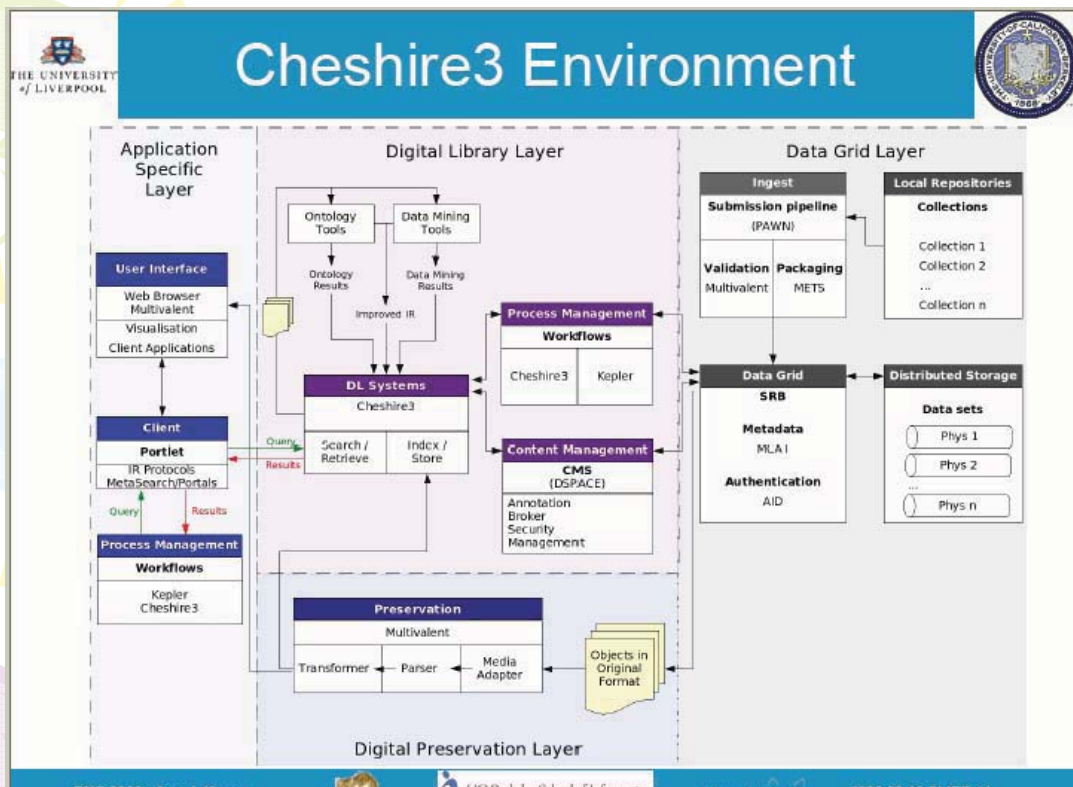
THE UNIVERSITY of LIVERPOOL

Cheshire3 Environment

Application Specific Layer

Digital Library Layer

Data Grid Layer

Ontology Tools

Data Mining Tools

Ontology Results

Improved IR

Data Mining Results

User Interface

Web Browser Multivalent

Visualisation

Client Applications

Client

Portlet

IR Protocols MetaSearch/Portals

Query

Results

Query

Results

Process Management

Workflows

Kepler Cheshire3

DL Systems

Cheshire3

Search / Retrieve

Index / Store

Process Management

Workflows

Cheshire3

Kepler

Content Management

CMS (DSPACE)

Annotation Broker Security Management

Ingest

Submission pipeline (PAWN)

Validation Multivalent

Packaging METS

Local Repositories

Collections

Collection 1
Collection 2
...
Collection n

Data Grid

SRB

Metadata MLA I

Authentication AID

Distributed Storage

Data sets

Phys 1
Phys 2
...
Phys n

Preservation

Multivalent

Transformer

Parser

Media Adapter

Objects in Original Format

Digital Preservation Layer

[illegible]